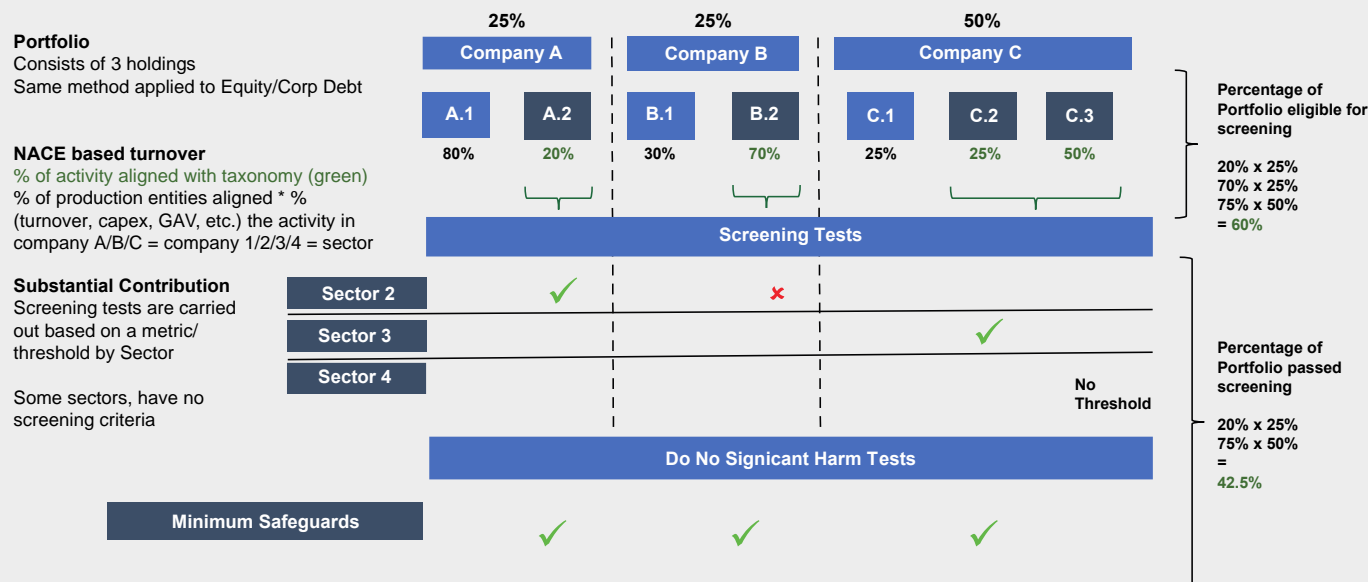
Portfolio
Consists of 3 holdings
Same method applied to Equity/Corp Debt

25%
Company A
25%
Company B
50%
Company C

A.1
A.2
B.1
B.2
C.1
C.2
C.3

80%
20%
30%
70%
25%
25%
50%

Percentage of Portfolio eligible for screening

20% x 25%
70% x 25%
75% x 50%
= 60%

NACE based turnover
% of activity aligned with taxonomy (green)
% of production entities aligned * % (turnover, capex, GAV, etc.) the activity in company A/B/C = company 1/2/3/4 = sector

Screening Tests

Substantial Contribution
Screening tests are carried out based on a metric/ threshold by Sector

Some sectors, have no screening criteria

Sector 2
Sector 3
Sector 4

No Threshold

Percentage of Portfolio passed screening

20% x 25%
75% x 50%
=
42.5%

Do No Signicant Harm Tests

Minimum Safeguards